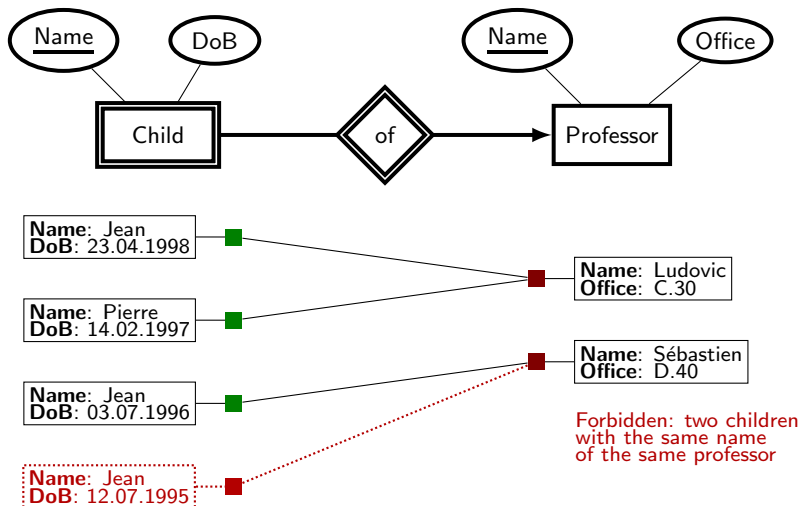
Name

DoB

Child

of

Name

Office

Professor

**Name**: Jean
**DoB**: 23.04.1998

**Name**: Pierre
**DoB**: 14.02.1997

**Name**: Jean
**DoB**: 03.07.1996

**Name**: Jean
**DoB**: 12.07.1995

**Name**: Ludovic
**Office**: C.30

**Name**: Sébastien
**Office**: D.40

Forbidden: two children with the same name of the same professor